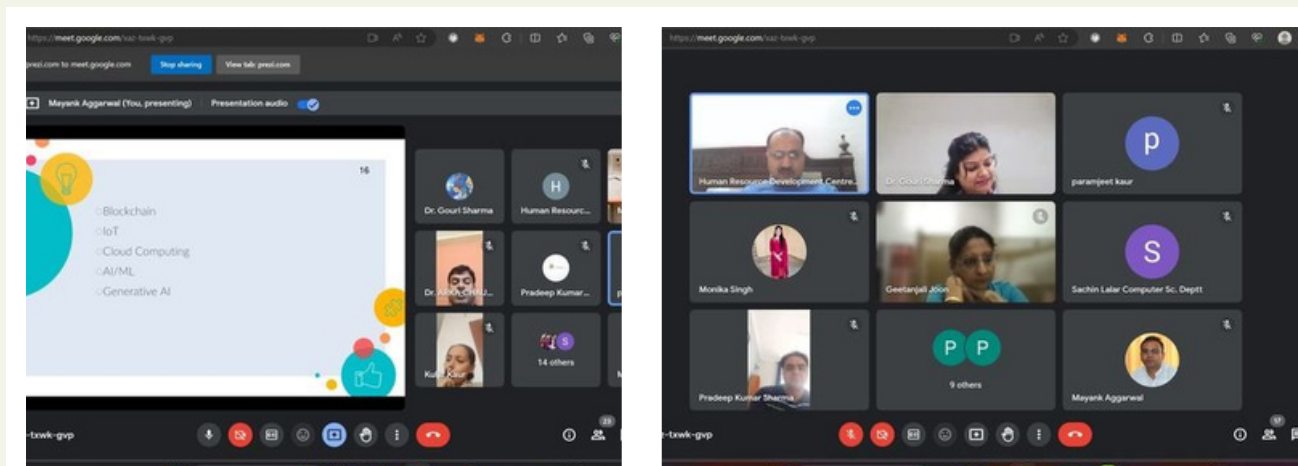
https://meet.google.com/vaz-txwk-gvp

prezi.com to meet.google.com Stop sharing View tab: prezi.com

Mayank Aggarwal (You, presenting) Presentation audio

16

Blockchain
IoT
Cloud Computing
AI/ML
Generative AI

Dr. Gouri Sharma
H
Human Resourc...
Dr. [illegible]
Pradeep Kumar...
Ku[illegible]
S
14 others

-txwk-gvp

23

https://meet.google.com/vaz-txwk-gvp

Human Resource Development Centre...
Dr. Gouri Sharma
p
paramjeet kaur
Monika Singh
Geetanjali Joon
S
Sachin Lalar Computer Sc. Deptt
Pradeep Kumar Sharma
P P
9 others
Mayank Aggarwal

-txwk-gvp

17